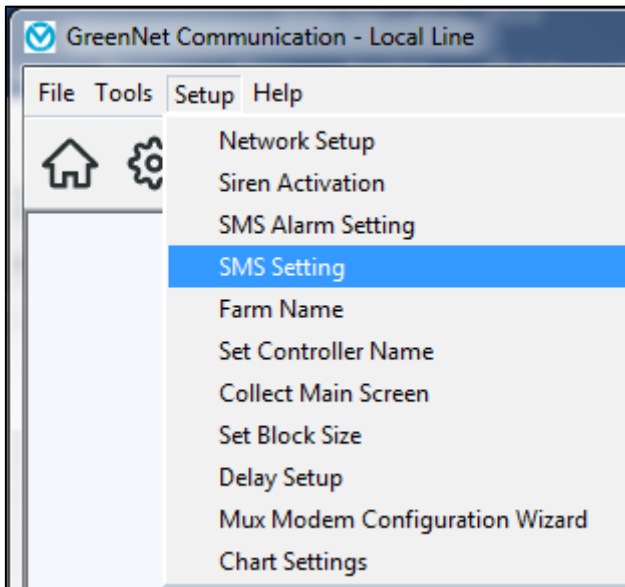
GreenNet Communication - Local Line

File Tools Setup Help

Network Setup
Siren Activation
SMS Alarm Setting
SMS Setting
Farm Name
Set Controller Name
Collect Main Screen
Set Block Size
Delay Setup
Mux Modem Configuration Wizard
Chart Settings